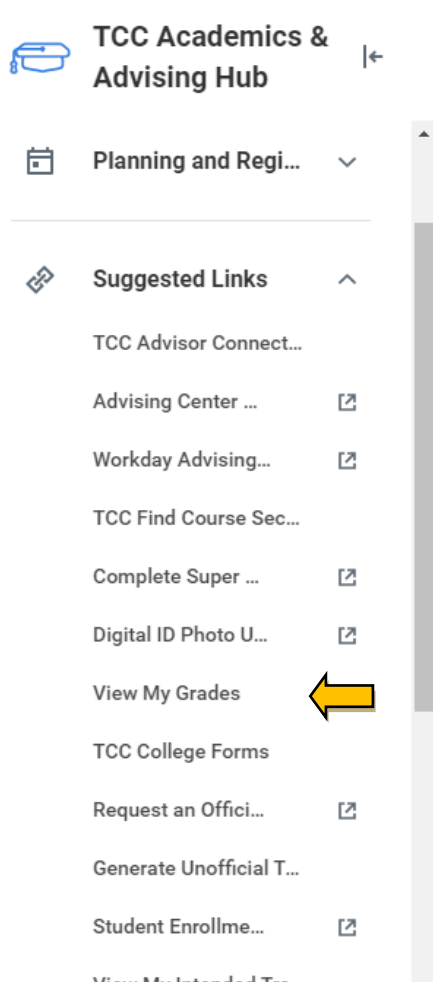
TCC Academics & Advising Hub

Planning and Regi...

Suggested Links

TCC Advisor Connect...

Advising Center ...

Workday Advising...

TCC Find Course Sec...

Complete Super ...

Digital ID Photo U...

View My Grades

TCC College Forms

Request an Offici...

Generate Unofficial T...

Student Enrollme...

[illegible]